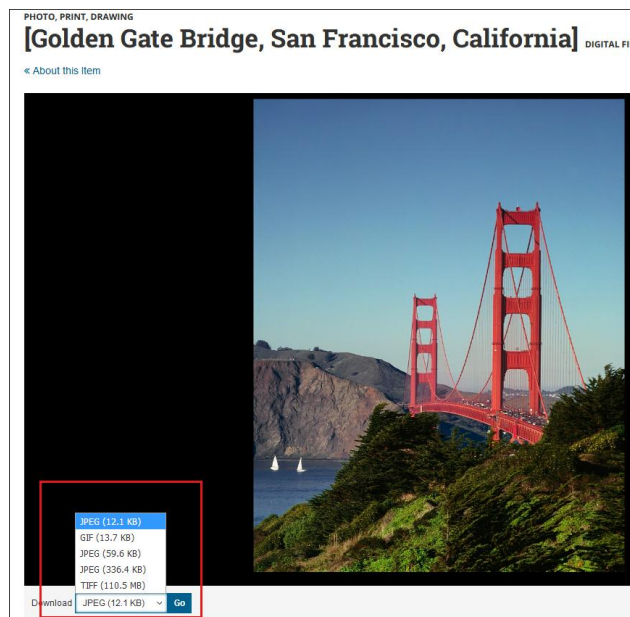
PHOTO, PRINT, DRAWING

[Golden Gate Bridge, San Francisco, California] DIGITAL FI

« About this Item

JPEG (12.1 KB)
GIF (13.7 KB)
JPEG (59.6 KB)
JPEG (336.4 KB)
TIFF (110.5 MB)

Download JPEG (12.1 KB) Go